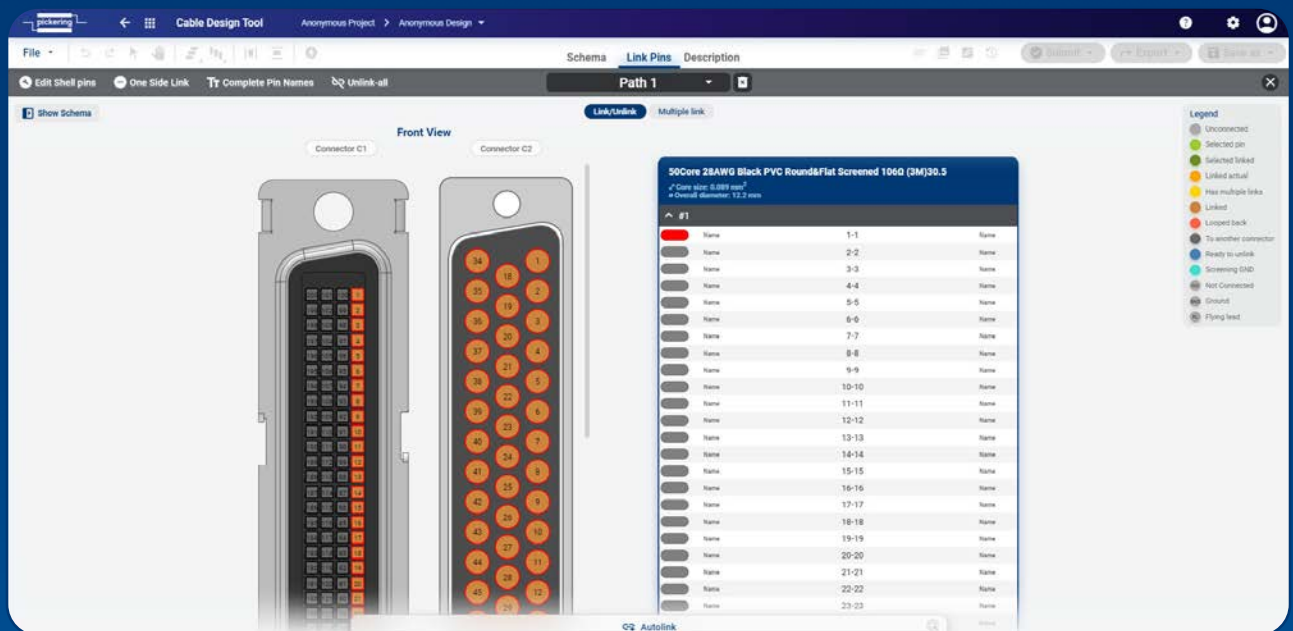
pickering Cable Design Tool Anonymous Project > Anonymous Design

File Schema Link Pins Description Submit Export Save as

Edit Shell pins One Side Link Complete Pin Names Unlink-all Path 1

Show Schema Link/Unlink Multiple link

Front View

Connector C1 Connector C2

1 2 3 4 5 6 7 8 9 10 11 12 13 14 15 16 17 18 19 20 21

34 18 1
35 19 2
36 20 3
37 21 4
38 22 5
39 23 6
40 24 7
41 25 8
42 26 9
43 27 10
44 28 11
45 29 12

50Core 28AWG Black PVC Round&Flat Screened 106Ω (3M)30.5
Core size: 0.089 mm²
Overall diameter: 12.2 mm

#1

| Name | 1-1 | Name |
|---|---|---|
| Name | 2-2 | Name |
| Name | 3-3 | Name |
| Name | 4-4 | Name |
| Name | 5-5 | Name |
| Name | 6-6 | Name |
| Name | 7-7 | Name |
| Name | 8-8 | Name |
| Name | 9-9 | Name |
| Name | 10-10 | Name |
| Name | 11-11 | Name |
| Name | 12-12 | Name |
| Name | 13-13 | Name |
| Name | 14-14 | Name |
| Name | 15-15 | Name |
| Name | 16-16 | Name |
| Name | 17-17 | Name |
| Name | 18-18 | Name |
| Name | 19-19 | Name |
| Name | 20-20 | Name |
| Name | 21-21 | Name |
| Name | 22-22 | Name |
| Name | 23-23 | Name |

Autolink

Legend
Unconnected
Selected pin
Selected linked
Linked actual
Has multiple links
Linked
Looped back
To another connector
Ready to unlink
Screening GND
Not Connected
Ground
Flying lead